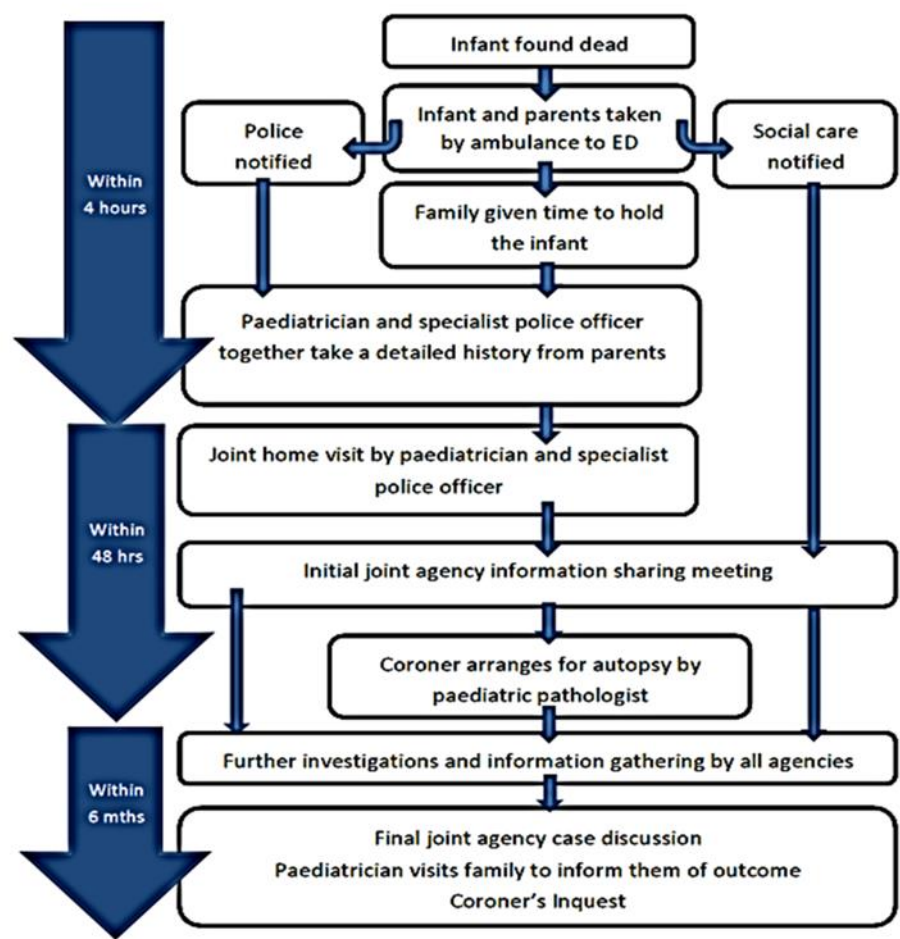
Within 4 hours

Infant found dead

Infant and parents taken by ambulance to ED

Police notified

Social care notified

Family given time to hold the infant

Paediatrician and specialist police officer together take a detailed history from parents

Within 48 hrs

Joint home visit by paediatrician and specialist police officer

Initial joint agency information sharing meeting

Coroner arranges for autopsy by paediatric pathologist

Within 6 mths

Further investigations and information gathering by all agencies

Final joint agency case discussion
Paediatrician visits family to inform them of outcome
Coroner's Inquest